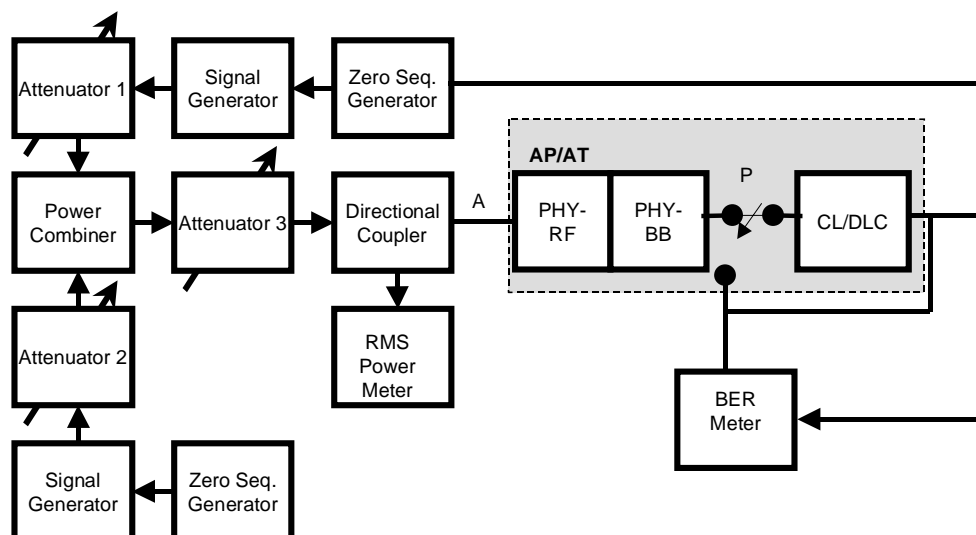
Attenuator 1

Signal Generator

Zero Seq. Generator

AP/AT

Power Combiner

Attenuator 3

Directional Coupler

A

PHY-RF

PHY-BB

P

CL/DLC

RMS Power Meter

Attenuator 2

BER Meter

Signal Generator

Zero Seq. Generator